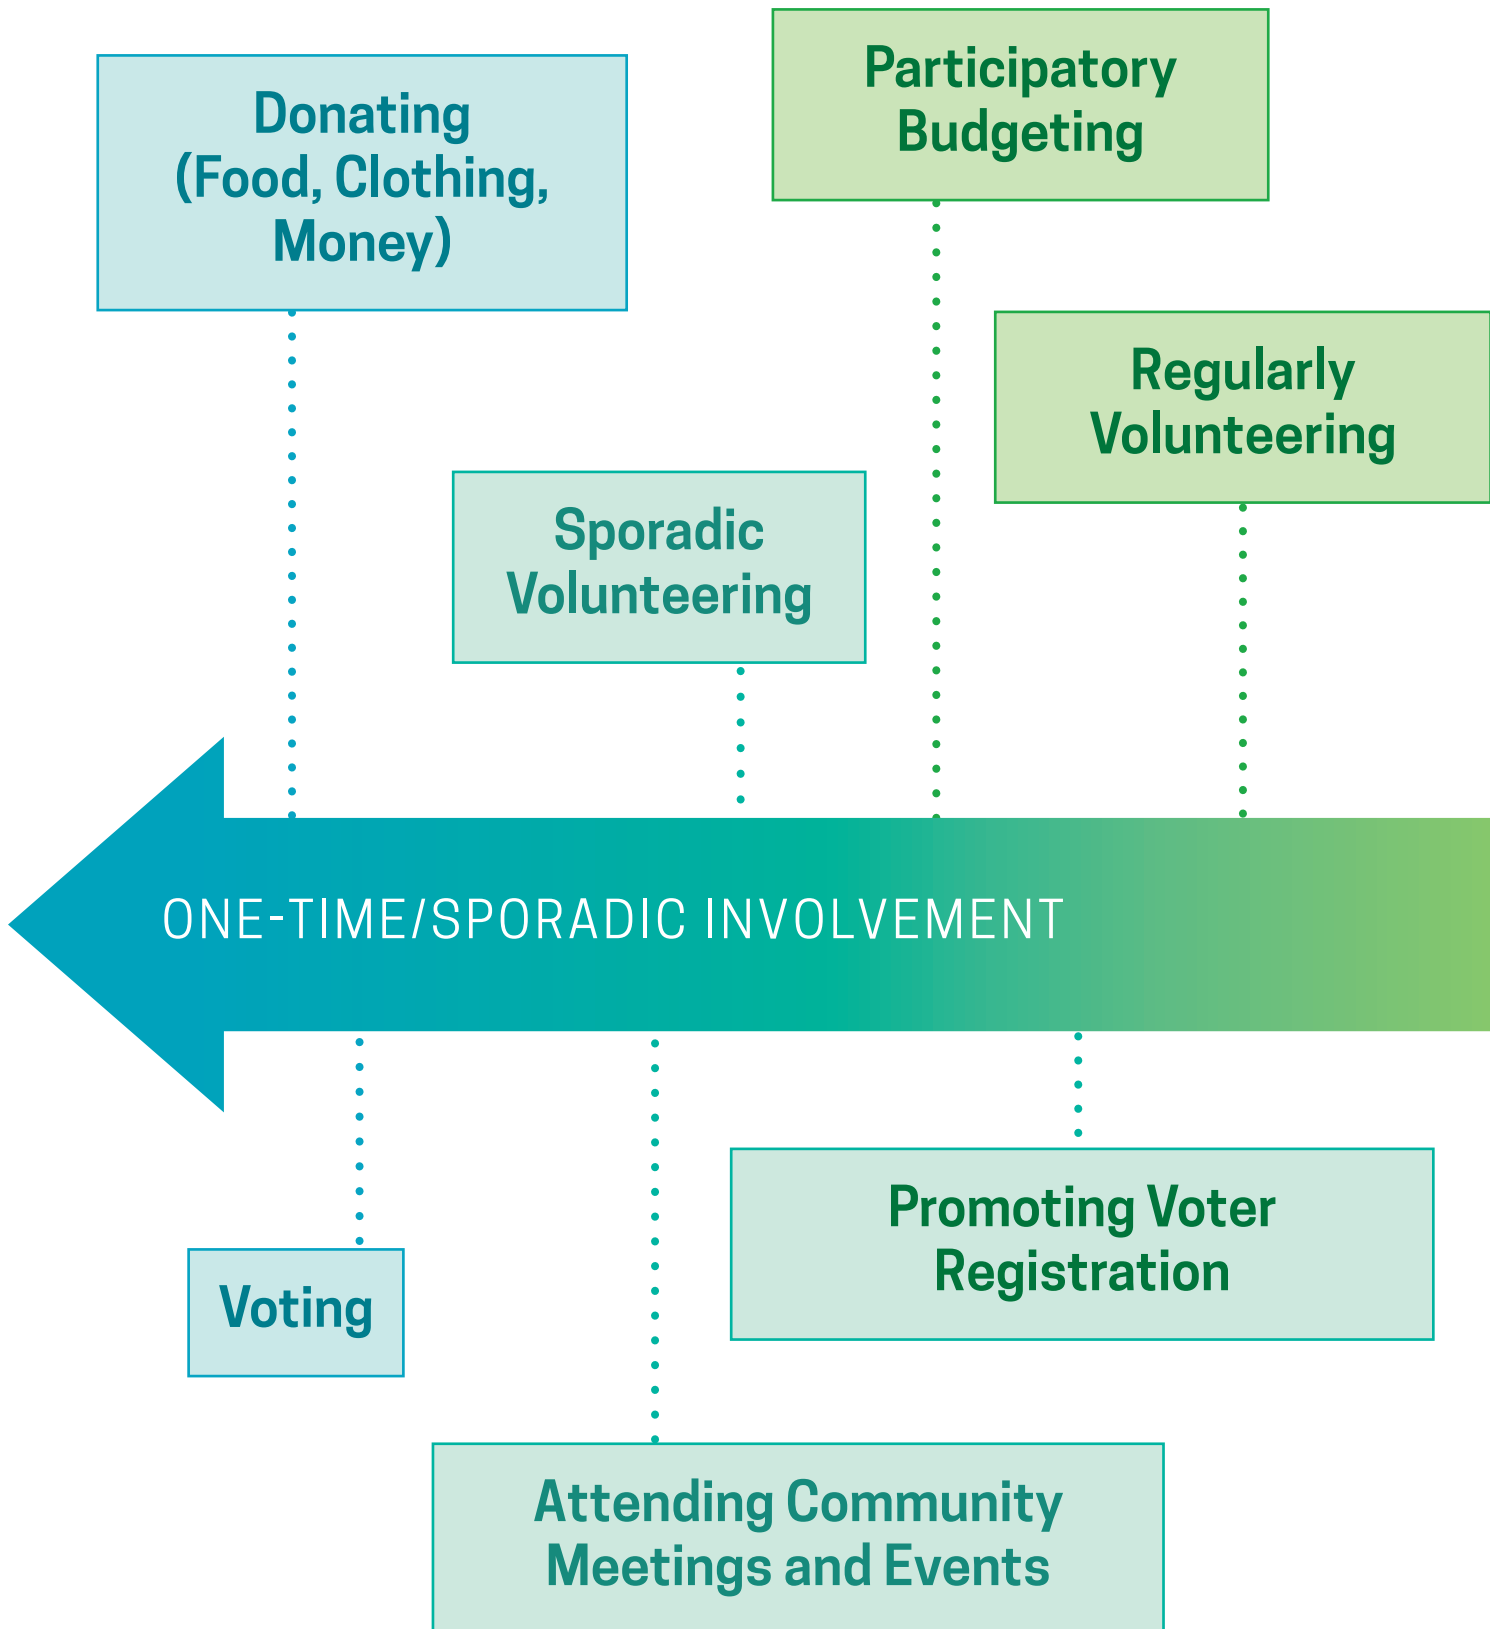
Participatory Budgeting

Donating (Food, Clothing, Money)

Regularly Volunteering

Sporadic Volunteering

ONE-TIME/SPORADIC INVOLVEMENT

Promoting Voter Registration

Voting

Attending Community Meetings and Events